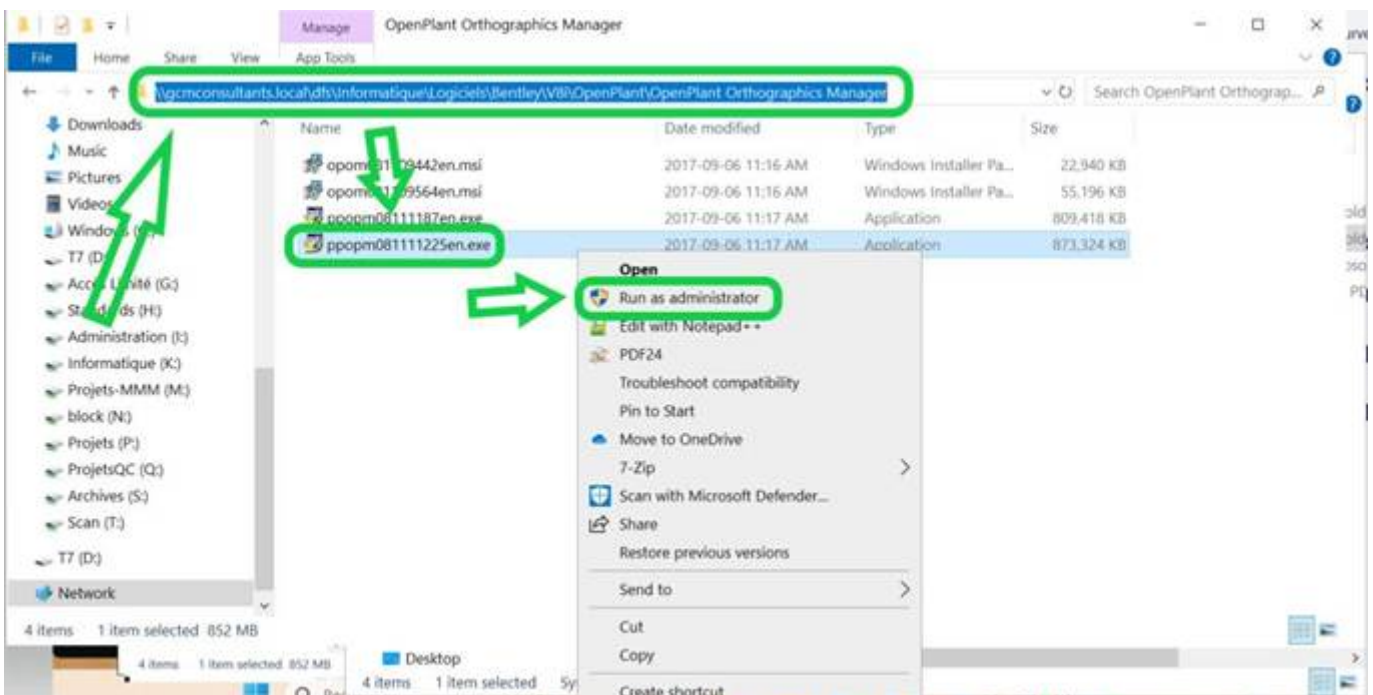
Manage
OpenPlant Orthographics Manager
File
Home
Share
View
App Tools
\\gcmconsultants.local\dfs\Informatique\Logiciels\Bentley\V8i\OpenPlant\OpenPlant Orthographics Manager
Search OpenPlant Orthograp...

Downloads
Music
Pictures
Videos
Windows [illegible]
T7 (D:)
Accès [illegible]ité (G:)
Sta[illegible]ds (H:)
Administration (I:)
Informatique (K:)
Projets-MMM (M:)
block (N:)
Projets (P:)
ProjetsQC (Q:)
Archives (S:)
Scan (T:)
T7 (D:)
Network

| Name | Date modified | Type | Size |
|---|---|---|---|
| opom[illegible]9442en.msi | 2017-09-06 11:16 AM | Windows Installer Pa... | 22,940 KB |
| opom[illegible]9564en.msi | 2017-09-06 11:16 AM | Windows Installer Pa... | 55,196 KB |
| ppopm08111187en.exe | 2017-09-06 11:17 AM | Application | 809,418 KB |
| ppopm081111225en.exe | 2017-09-06 11:17 AM | Application | 873,324 KB |

Open
Run as administrator
Edit with Notepad++
PDF24
Troubleshoot compatibility
Pin to Start
Move to OneDrive
7-Zip
Scan with Microsoft Defender...
Share
Restore previous versions
Send to
Cut
Copy
Create shortcut

4 items 1 item selected 852 MB
4 items 1 item selected 852 MB
Desktop
4 items 1 item selected